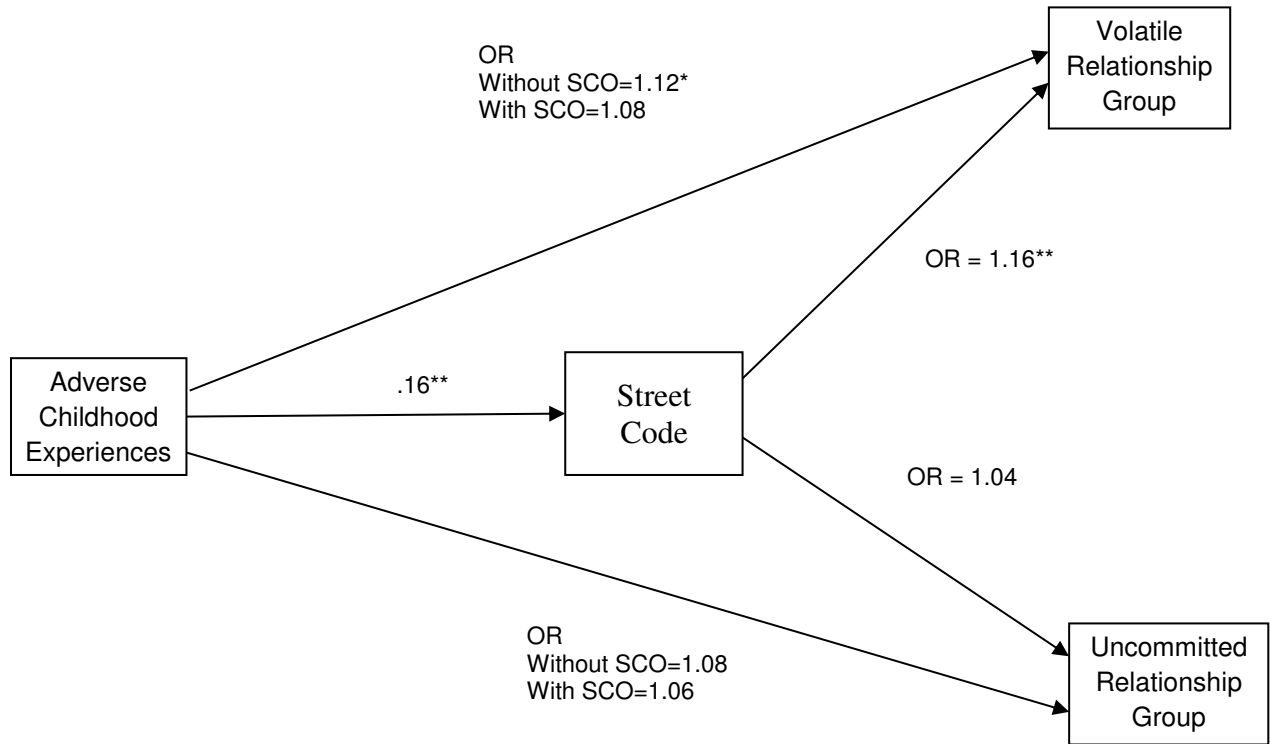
OR
Without SCO=1.12*
With SCO=1.08

Volatile Relationship Group

OR = 1.16**

Adverse Childhood Experiences

.16**

Street Code

OR = 1.04

OR
Without SCO=1.08
With SCO=1.06

Uncommitted Relationship Group